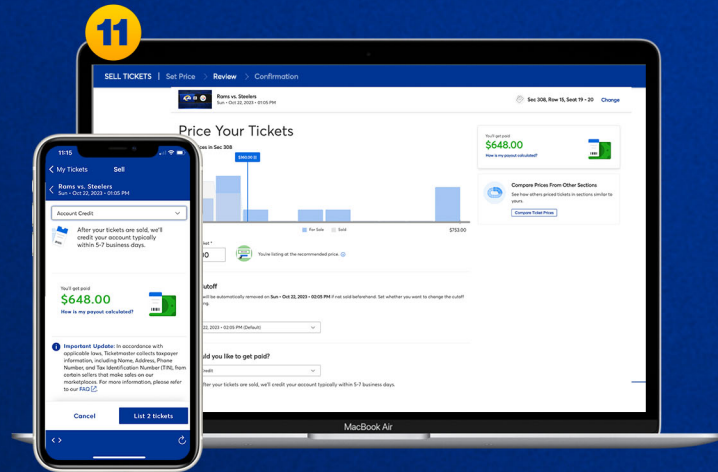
11

SELL TICKETS | Set Price > Review > Confirmation

Rams vs. Steelers
Sun • Oct 22, 2023 • 01:05 PM

Sec 308, Row 15, Seat 19 - 20 Change

Price Your Tickets

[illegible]ces in Sec 308

$360.00

For Sale Sold

$753.00

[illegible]et *

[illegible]00

You're listing at the recommended price.

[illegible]utoff

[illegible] will be automatically removed on Sun • Oct 22, 2023 • 02:05 PM if not sold beforehand. Set whether you want to change the cutoff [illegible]

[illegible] 22, 2023 • 02:05 PM (Default)

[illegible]ld you like to get paid?

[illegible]redit

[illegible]fter your tickets are sold, we'll credit your account typically within 5-7 business days.

You'll get paid
$648.00
How is my payout calculated?

Compare Prices From Other Sections
See how others priced tickets in sections similar to yours.
Compare Ticket Prices

MacBook Air

11:15

My Tickets Sell

Rams vs. Steelers
Sun • Oct 22, 2023 • 01:05 PM

Account Credit

After your tickets are sold, we'll credit your account typically within 5-7 business days.

You'll get paid
$648.00
How is my payout calculated?

Important Update: In accordance with applicable laws, Ticketmaster collects taxpayer information, including Name, Address, Phone Number, and Tax Identification Number (TIN), from certain sellers that make sales on our marketplace. For more information, please refer to our FAQ

Cancel

List 2 tickets